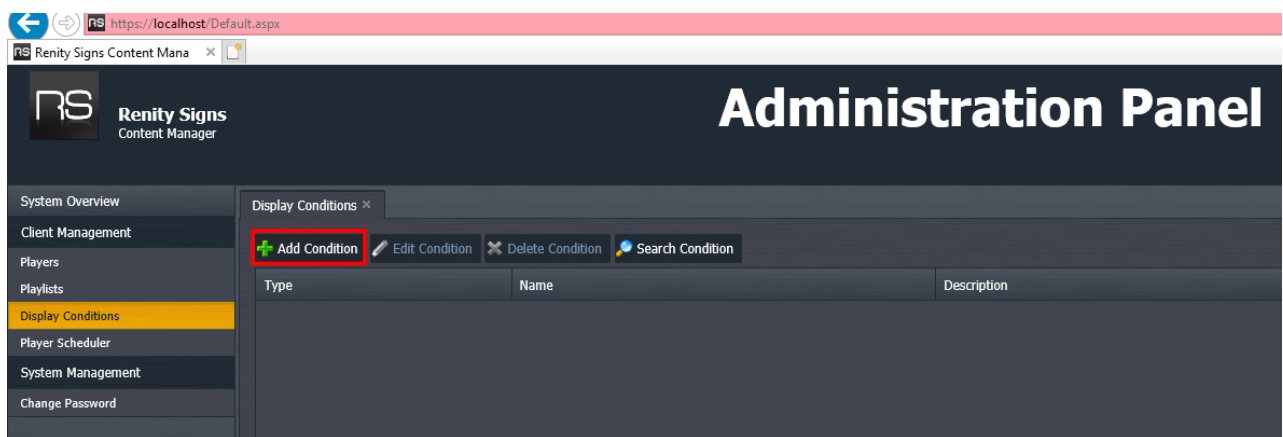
https://localhost/Default.aspx

Renity Signs Content Mana ×

RS Renity Signs Content Manager

Administration Panel

System Overview
Client Management
Players
Playlists
Display Conditions
Player Scheduler
System Management
Change Password

Display Conditions ×

Add Condition Edit Condition Delete Condition Search Condition

| Type | Name | Description |
|---|---|---|